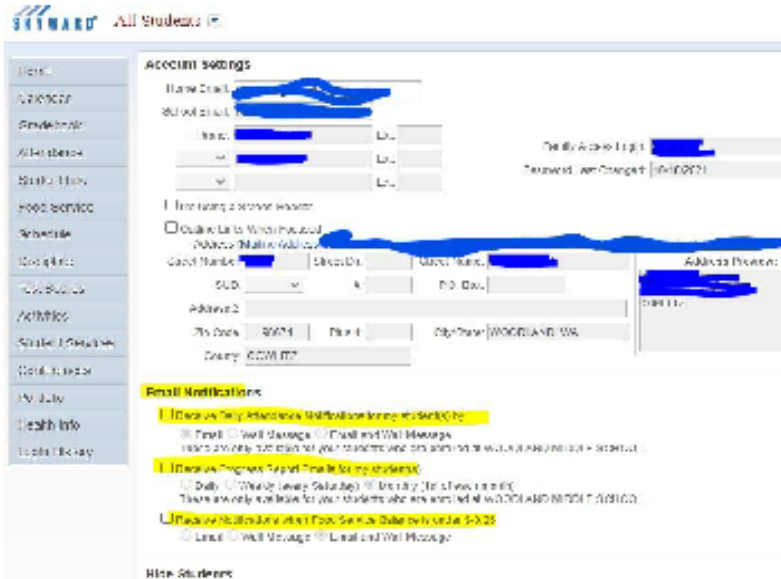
SKYWARD All Students

Home
Calendar
Gradebook
Attendance
Student Info
Food Service
Schedule
Discipline
Test Scores
Activities
Student Services
Conferences
Fee Management
Health Info
Login History

Account Settings

Home Email:
School Email:
Phone: Ext:
Ext:
Ext:
Family Access Login:
Password Last Changed: 10/10/2021

Use Sending a Secure Message

Outline Links When Focused
Address (Mailing Address)
Street Number: Street Dir: Street Name:
SUD: #: P.O. Box:
Address 2:
Zip Code: 98674 Plus 4: City/State: WOODLAND, WA
County: COWLITZ
Address Preview:
98674

Email Notifications
Receive Daily Attendance Notifications for my student(s) by:
Email Wall Message Email and Wall Message
These are only available for your students who are enrolled at WOODLAND MIDDLE SCHOOL.
Receive Progress Report Emails for my student(s):
Daily Weekly (every Saturday) Monthly (1st of each month)
These are only available for your students who are enrolled at WOODLAND MIDDLE SCHOOL.
Receive Notifications when Food Service Balance is under $-5.00
Email Wall Message Email and Wall Message

Hide Students